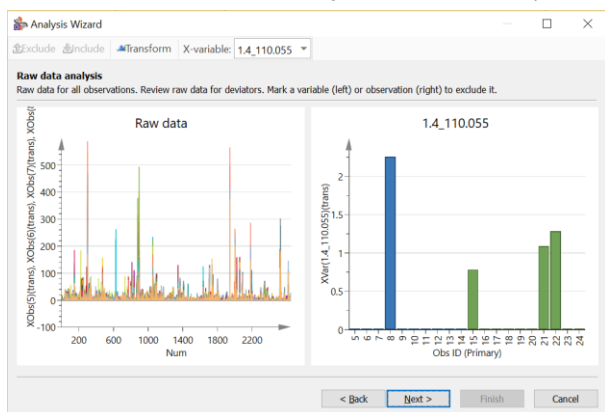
Analysis Wizard

Exclude Include Transform X-variable: 1.4_110.055

Raw data analysis
Raw data for all observations. Review raw data for deviators. Mark a variable (left) or observation (right) to exclude it.

Raw data

XObs(5)(trans), XObs(6)(trans), XObs(7)(trans), XObs(

500
400
300
200
100
0
-100

200 600 1000 1400 1800 2200
Num

1.4_110.055

XVar(1.4_110.055)(trans)

2
1.5
1
0.5
0

5 6 7 8 9 10 11 12 13 14 15 16 17 18 19 20 21 22 23 24
Obs ID (Primary)

< Back Next > Finish Cancel